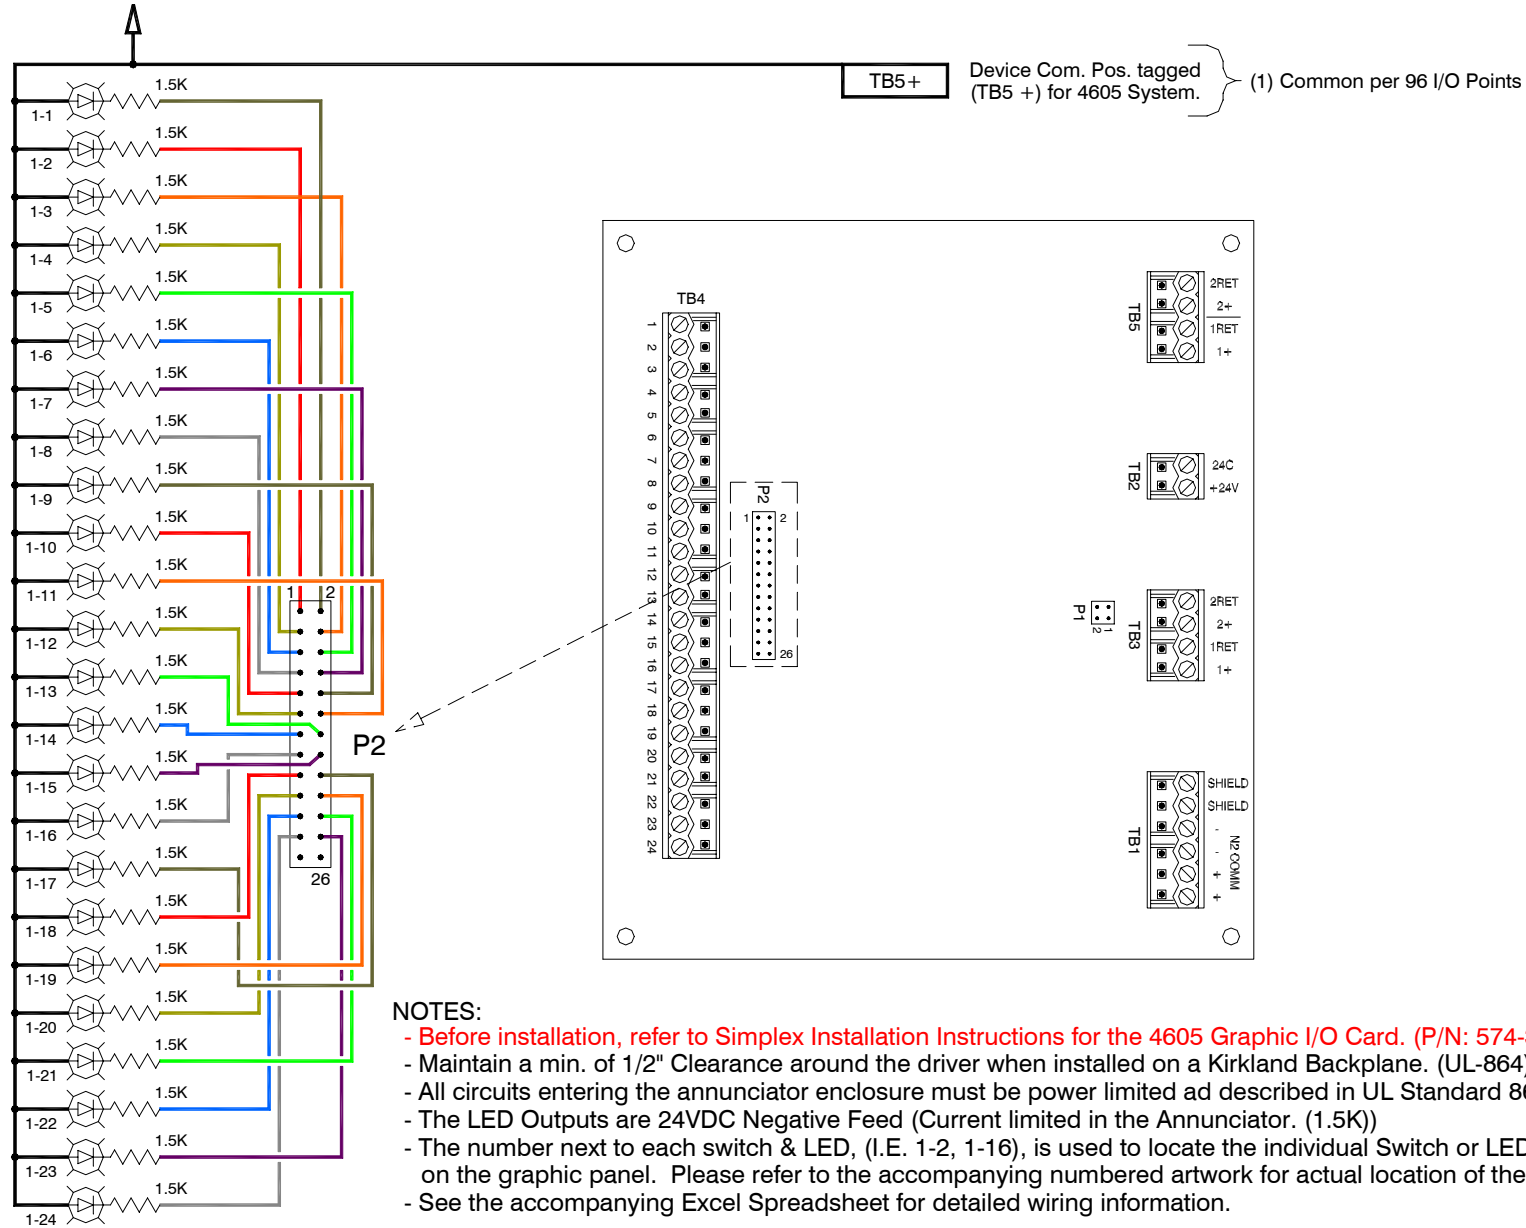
TB5+
Device Com. Pos. tagged (TB5 +) for 4605 System.
(1) Common per 96 I/O Points

1.5K
1-1
1.5K
1-2
1.5K
1-3
1.5K
1-4
1.5K
1-5
1.5K
1-6
1.5K
1-7
1.5K
1-8
1.5K
1-9
1.5K
1-10
1.5K
1-11
1.5K
1-12
1.5K
1-13
1.5K
1-14
1.5K
1-15
1.5K
1-16
1.5K
1-17
1.5K
1-18
1.5K
1-19
1.5K
1-20
1.5K
1-21
1.5K
1-22
1.5K
1-23
1.5K
1-24

1 2
26
P2

TB4
1 2 3 4 5 6 7 8 9 10 11 12 13 14 15 16 17 18 19 20 21 22 23 24
P2
1 2
26
P1
1 2
TB5
2RET
2+
1RET
1+
TB2
24C
+24V
TB3
2RET
2+
1RET
1+
TB1
SHIELD
SHIELD
-
-
+
+
N2 COMM

NOTES:
- Before installation, refer to Simplex Installation Instructions for the 4605 Graphic I/O Card. (P/N: 574-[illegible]
- Maintain a min. of 1/2" Clearance around the driver when installed on a Kirkland Backplane. (UL-864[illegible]
- All circuits entering the annunciator enclosure must be power limited ad described in UL Standard 8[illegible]
- The LED Outputs are 24VDC Negative Feed (Current limited in the Annunciator. (1.5K))
- The number next to each switch & LED, (I.E. 1-2, 1-16), is used to locate the individual Switch or LED on the graphic panel. Please refer to the accompanying numbered artwork for actual location of the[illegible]
- See the accompanying Excel Spreadsheet for detailed wiring information.